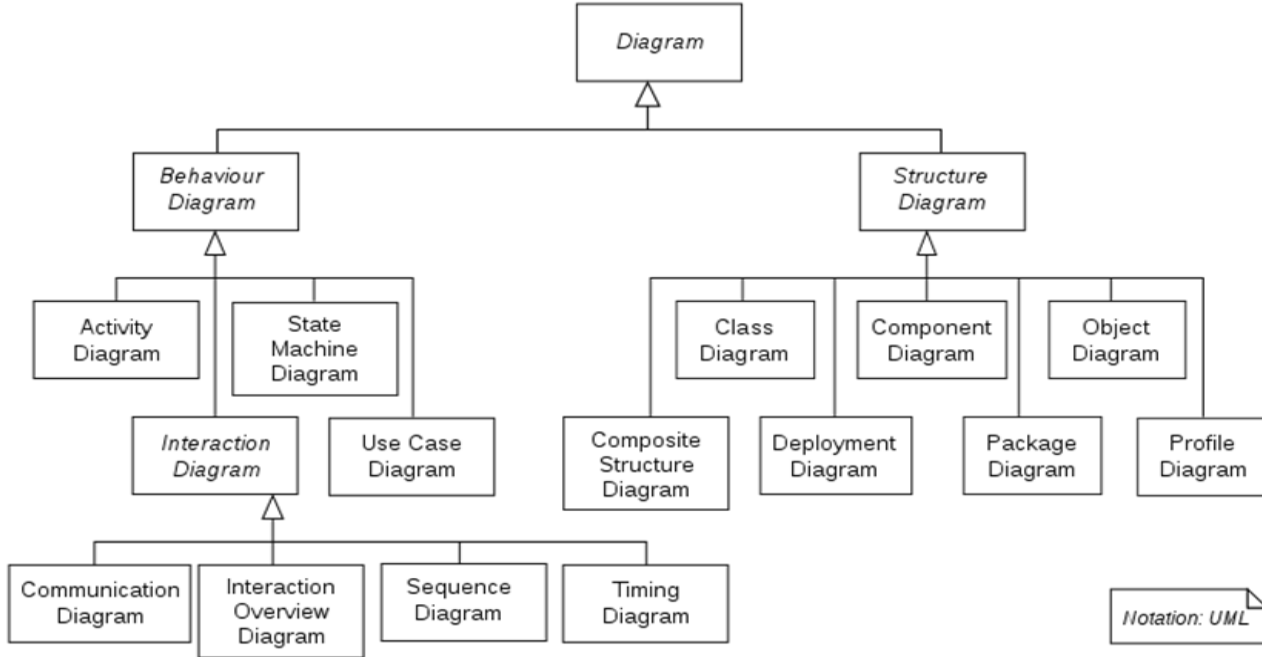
*Diagram*

*Behaviour Diagram*

*Structure Diagram*

Activity Diagram

State Machine Diagram

*Interaction Diagram*

Use Case Diagram

Class Diagram

Component Diagram

Object Diagram

Composite Structure Diagram

Deployment Diagram

Package Diagram

Profile Diagram

Communication Diagram

Interaction Overview Diagram

Sequence Diagram

Timing Diagram

*Notation: UML*